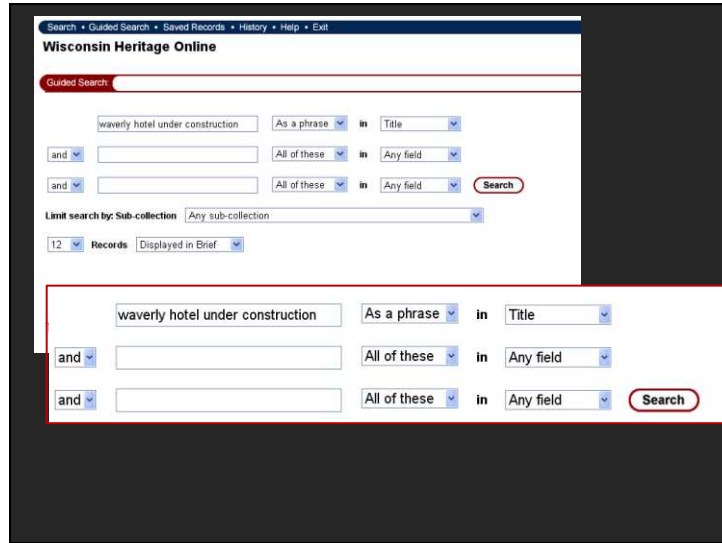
Search • Guided Search • Saved Records • History • Help • Exit

Wisconsin Heritage Online

Guided Search:

waverly hotel under construction | As a phrase | in | Title
and | | All of these | in | Any field
and | | All of these | in | Any field | Search

Limit search by: Sub-collection | Any sub-collection

12 | Records | Displayed in Brief

waverly hotel under construction | As a phrase | in | Title
and | | All of these | in | Any field
and | | All of these | in | Any field | Search